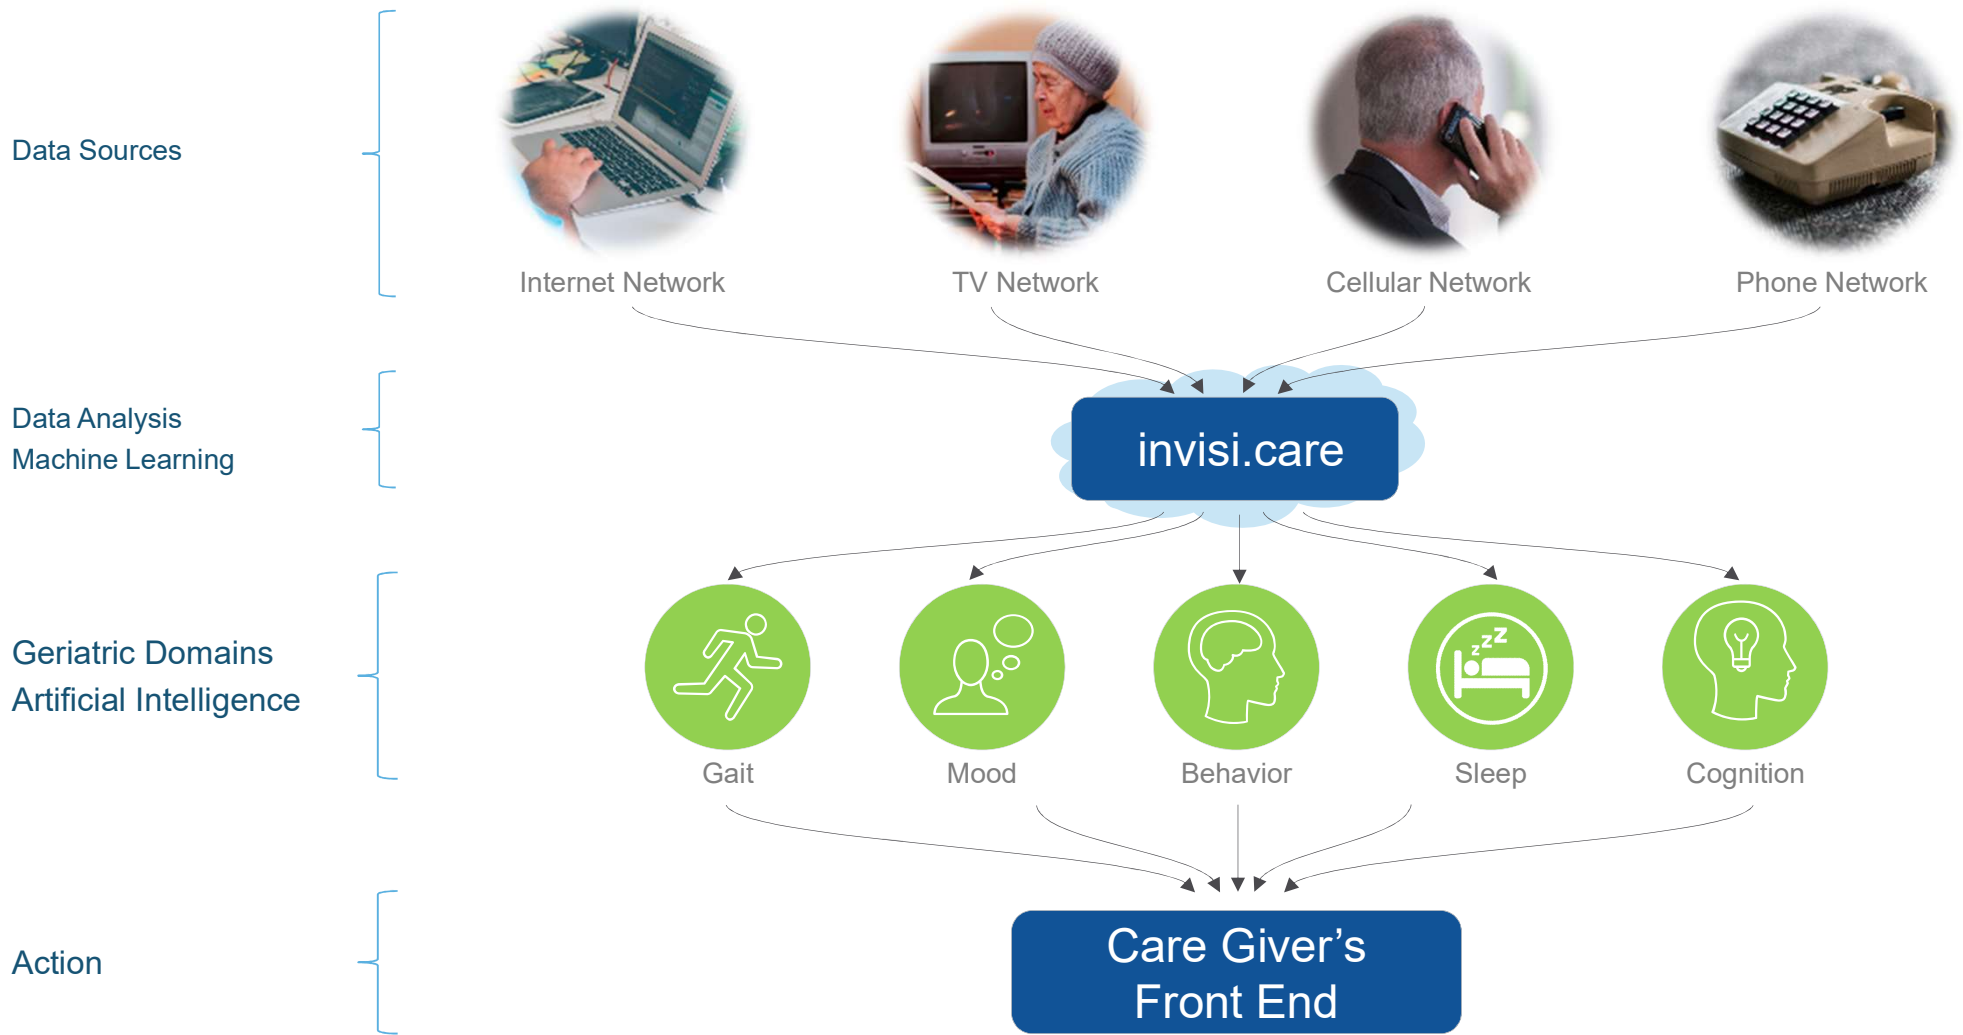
Data Sources

Internet Network

TV Network

Cellular Network

Phone Network

Data Analysis
Machine Learning

invisi.care

Geriatric Domains
Artificial Intelligence

Gait

Mood

Behavior

Sleep

Cognition

Action

Care Giver's
Front End